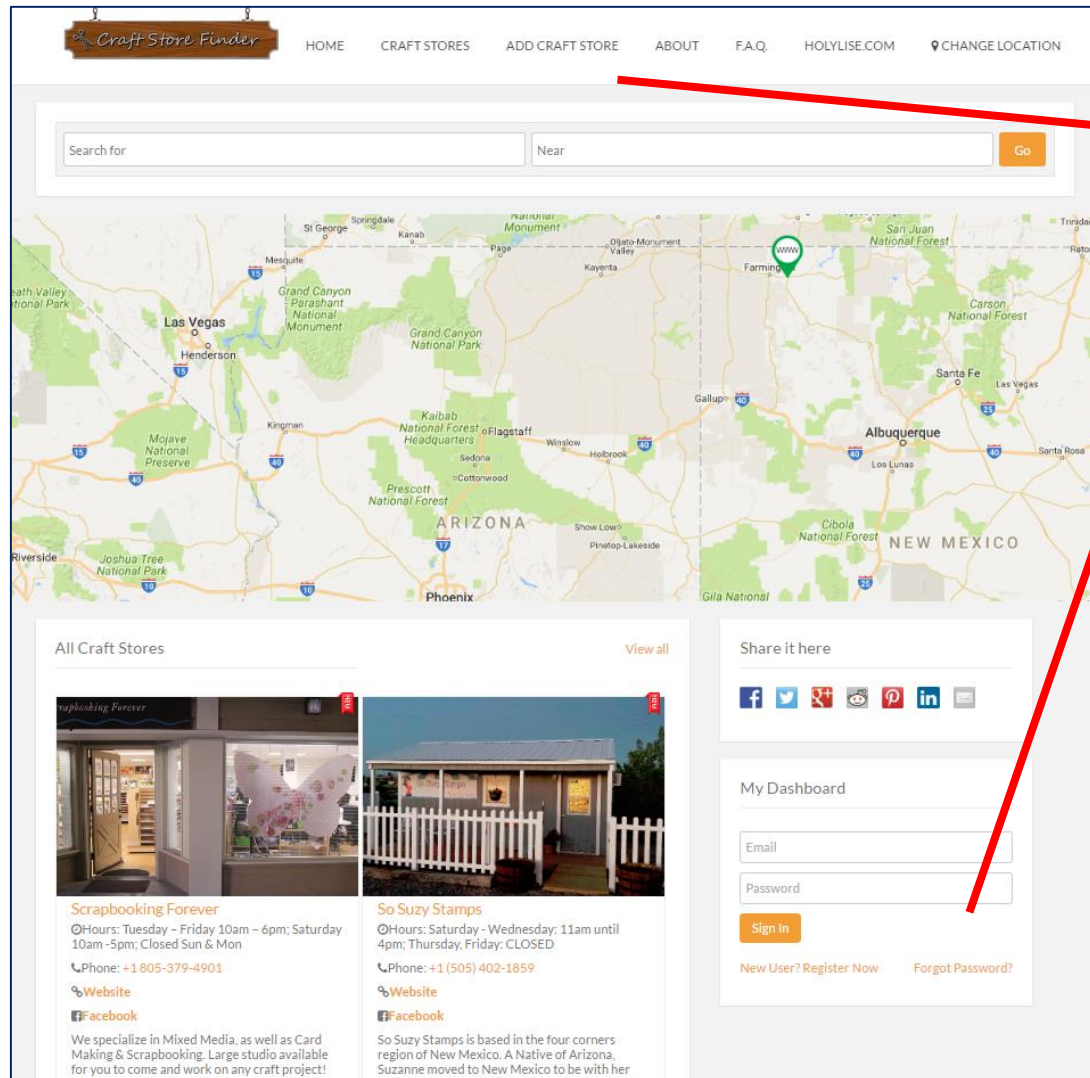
Craft Store Finder

HOME CRAFT STORES ADD CRAFT STORE ABOUT F.A.Q. HOLYLISE.COM CHANGE LOCATION

Search for

Near

Go

St George Springdale Kanab National Monument Page Oljato-Monument Valley Kayenta Farmington San Juan National Forest Mesquite Grand Canyon Parashant National Monument Valley National Park Las Vegas Henderson Grand Canyon National Park Carson National Forest Santa Fe Las Vegas Kingman Kaibab National Forest Headquarters Flagstaff Winslow Holbrook Gallup Albuquerque Los Lunas Santa Rosa Mojave National Preserve Sedona Cottonwood Prescott National Forest ARIZONA Show Low Pinetop-Lakeside Cibola National Forest NEW MEXICO Riverside Joshua Tree National Park Phoenix Gila National

All Craft Stores

View all

Scrapbooking Forever

Scrapbooking Forever
Hours: Tuesday – Friday 10am – 6pm; Saturday 10am -5pm; Closed Sun & Mon
Phone: +1 805-379-4901
Website
Facebook
We specialize in Mixed Media, as well as Card Making & Scrapbooking. Large studio available for you to come and work on any craft project!

So Suzy Stamps
Hours: Saturday - Wednesday: 11am until 4pm; Thursday, Friday: CLOSED
Phone: +1 (505) 402-1859
Website
Facebook
So Suzy Stamps is based in the four corners region of New Mexico. A Native of Arizona, Suzanne moved to New Mexico to be with her

Share it here

My Dashboard

Email

Password

Sign In

New User? Register Now

Forgot Password?